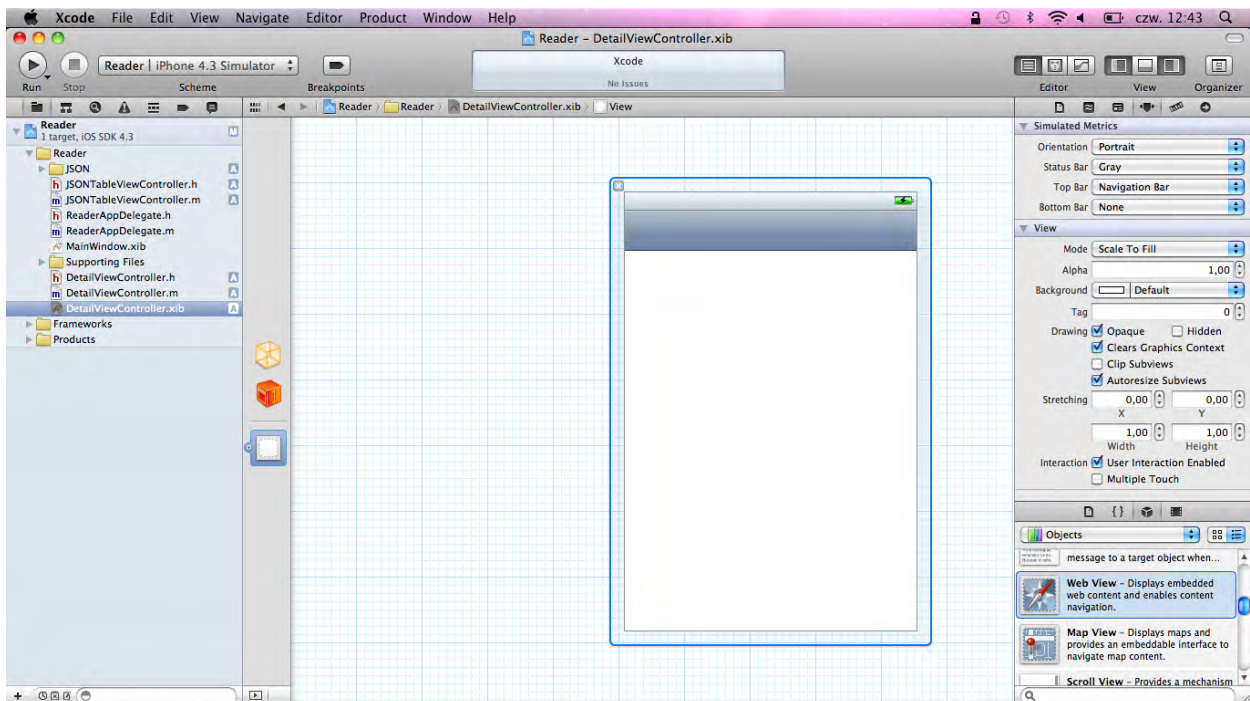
Xcode File Edit View Navigate Editor Product Window Help

czw. 12:43

Reader – DetailViewController.xib

Run Stop

Reader | iPhone 4.3 Simulator

Scheme

Breakpoints

Xcode

No Issues

Editor View Organizer

Reader 1 target, iOS SDK 4.3

Reader

JSON

JSONTableViewController.h

JSONTableViewController.m

ReaderAppDelegate.h

ReaderAppDelegate.m

MainWindow.xib

Supporting Files

DetailViewController.h

DetailViewController.m

DetailViewController.xib

Frameworks

Products

Reader > Reader > DetailViewController.xib > View

Simulated Metrics

Orientation Portrait

Status Bar Gray

Top Bar Navigation Bar

Bottom Bar None

View

Mode Scale To Fill

Alpha 1,00

Background Default

Tag 0

Drawing Opaque Hidden

Clears Graphics Context

Clip Subviews

Autoresize Subviews

Stretching 0,00 0,00

X Y

1,00 1,00

Width Height

Interaction User Interaction Enabled

Multiple Touch

Objects

message to a target object when...

Web View – Displays embedded web content and enables content navigation.

Map View – Displays maps and provides an embeddable interface to navigate map content.

Scroll View – Provides a mechanism